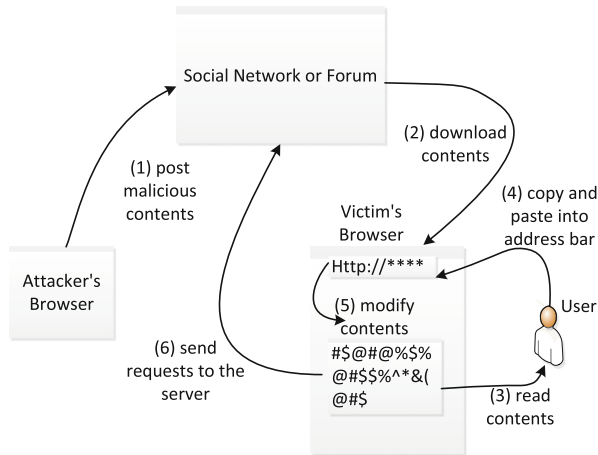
Social Network or Forum

(1) post malicious contents

(2) download contents

Attacker's Browser

Victim's Browser

(4) copy and paste into address bar

Http://****

(5) modify contents

User

(6) send requests to the server

#$@#@%$%
@#$$%^*&(
@#$

(3) read contents